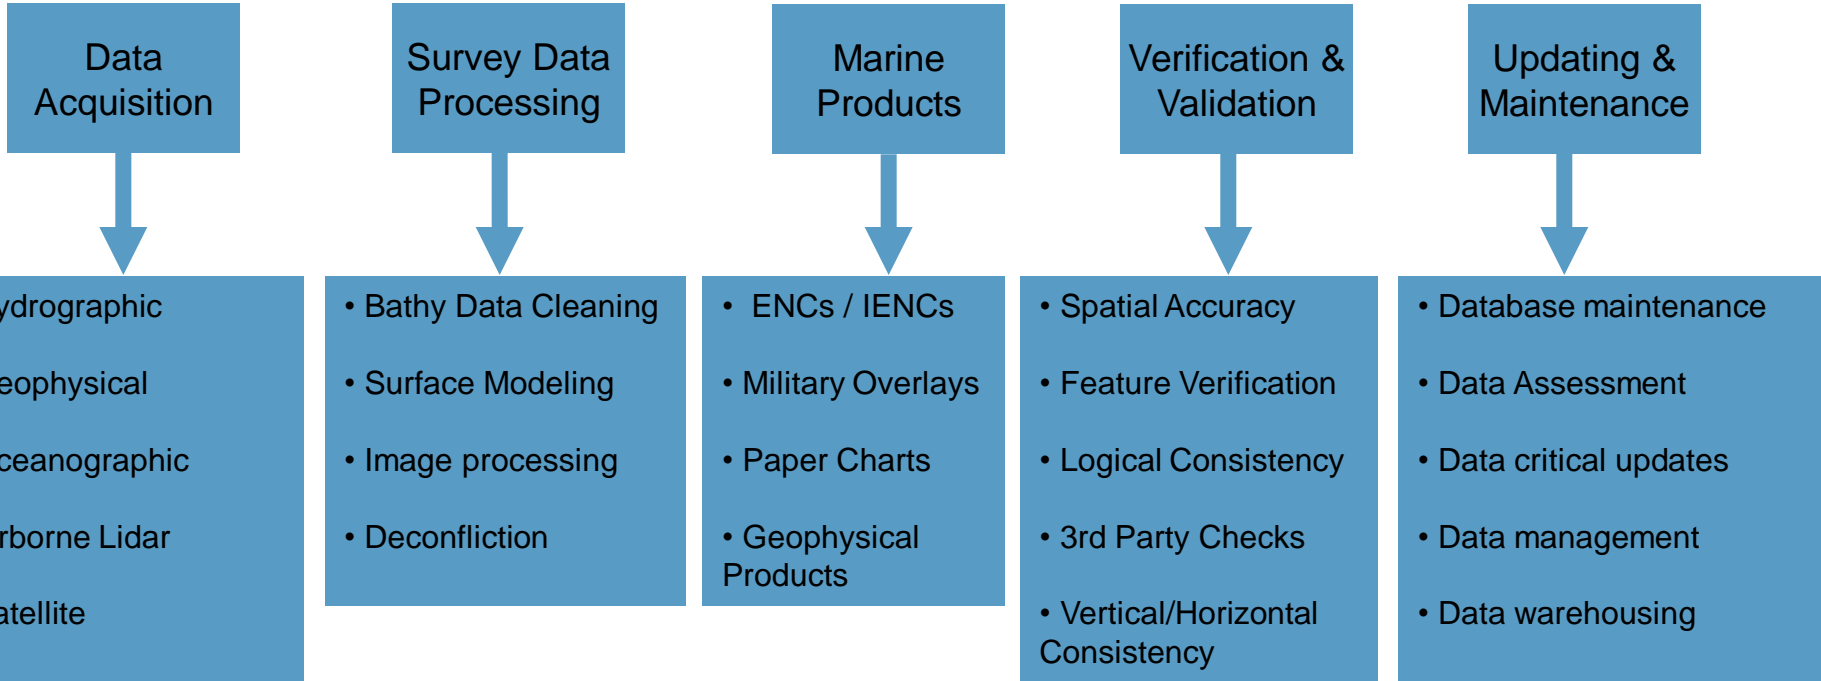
Data Acquisition

ydrographic

eophysical

ceanographic

rborne Lidar

atellite

Survey Data Processing

• Bathy Data Cleaning

• Surface Modeling

• Image processing

• Deconfliction

Marine Products

• ENCs / IENCs

• Military Overlays

• Paper Charts

• Geophysical Products

Verification & Validation

• Spatial Accuracy

• Feature Verification

• Logical Consistency

• 3rd Party Checks

• Vertical/Horizontal Consistency

Updating & Maintenance

• Database maintenance

• Data Assessment

• Data critical updates

• Data management

• Data warehousing